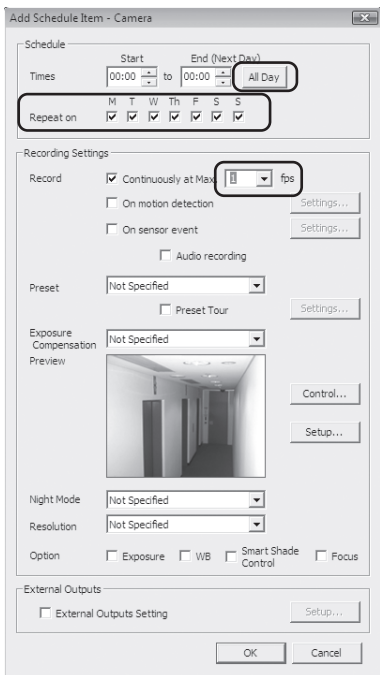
Add Schedule Item - Camera

Schedule

Start End (Next Day)

Times 00:00 to 00:00 All Day

M T W Th F S S

Repeat on

Recording Settings

Record Continuously at Max 1 fps

On motion detection Settings...

On sensor event Settings...

Audio recording

Preset Not Specified

Preset Tour Settings...

Exposure Compensation Not Specified

Preview

Control...

Setup...

Night Mode Not Specified

Resolution Not Specified

Option Exposure WB Smart Shade Control Focus

External Outputs

External Outputs Setting Setup...

OK Cancel